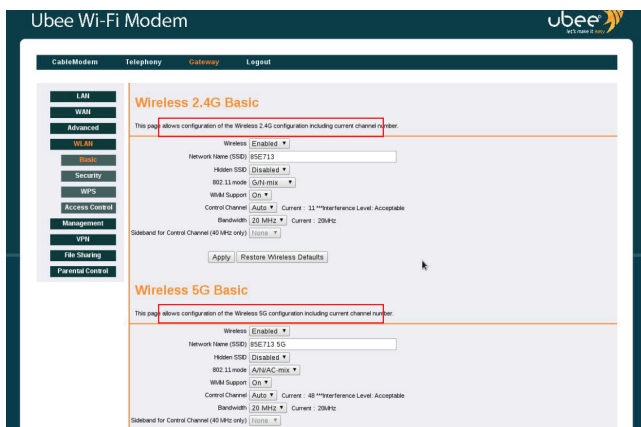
Ubee Wi-Fi Modem

ubee let's make it easy

CableModem Telephony Gateway Logout

LAN
WAN
Advanced
WLAN
Basic
Security
WPS
Access Control
Management
VPN
File Sharing
Parental Control

Wireless 2.4G Basic

This page allows configuration of the Wireless 2.4G configuration including current channel number.

| | |
|---|---|
| Wireless | Enabled ▼ |
| Network Name (SSID) | 85E713 |
| Hidden SSID | Disabled ▼ |
| 802.11 mode | G/N-mix ▼ |
| WMM Support | On ▼ |
| Control Channel | Auto ▼ Current : 11 **Interference Level: Acceptable |
| Bandwidth | 20 MHz ▼ Current : 20MHz |
| Sideband for Control Channel (40 MHz only) | None ▼ |

Apply Restore Wireless Defaults

Wireless 5G Basic

This page allows configuration of the Wireless 5G configuration including current channel number.

| | |
|---|---|
| Wireless | Enabled ▼ |
| Network Name (SSID) | 85E713 5G |
| Hidden SSID | Disabled ▼ |
| 802.11 mode | A/N/AC-mix ▼ |
| WMM Support | On ▼ |
| Control Channel | Auto ▼ Current : 48 **Interference Level: Acceptable |
| Bandwidth | 20 MHz ▼ Current : 20MHz |
| Sideband for Control Channel (40 MHz only) | None ▼ |